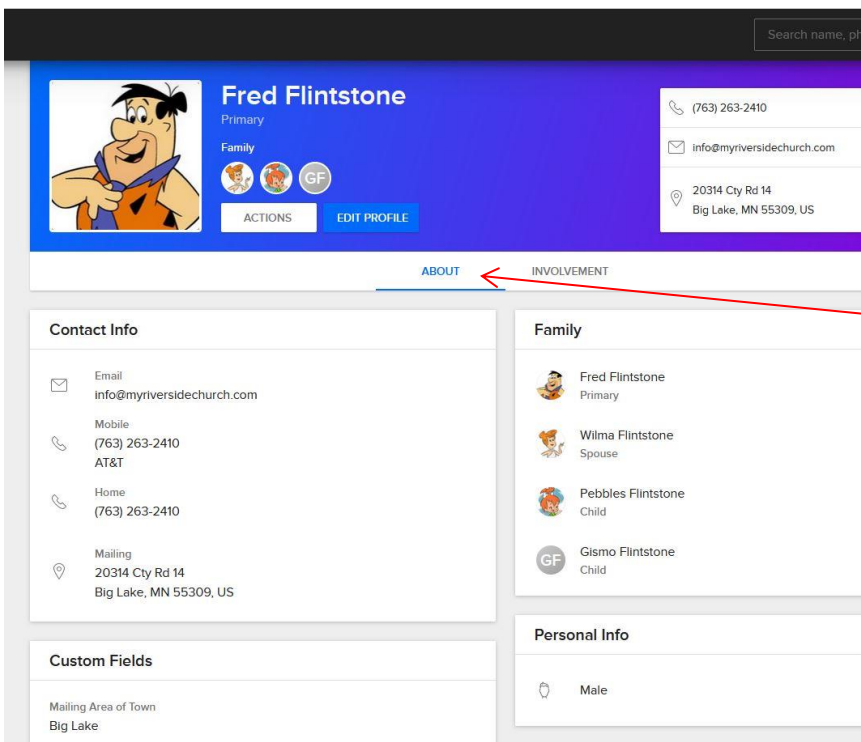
Search name, ph

Fred Flintstone
Primary
Family
GF
ACTIONS
EDIT PROFILE

(763) 263-2410
info@myriversidechurch.com
20314 Cty Rd 14
Big Lake, MN 55309, US

ABOUT
INVOLVEMENT

Contact Info

Email
info@myriversidechurch.com

Mobile
(763) 263-2410
AT&T

Home
(763) 263-2410

Mailing
20314 Cty Rd 14
Big Lake, MN 55309, US

Custom Fields

Mailing Area of Town
Big Lake

Family

Fred Flintstone
Primary

Wilma Flintstone
Spouse

Pebbles Flintstone
Child

GF
Gismo Flintstone
Child

Personal Info

Male